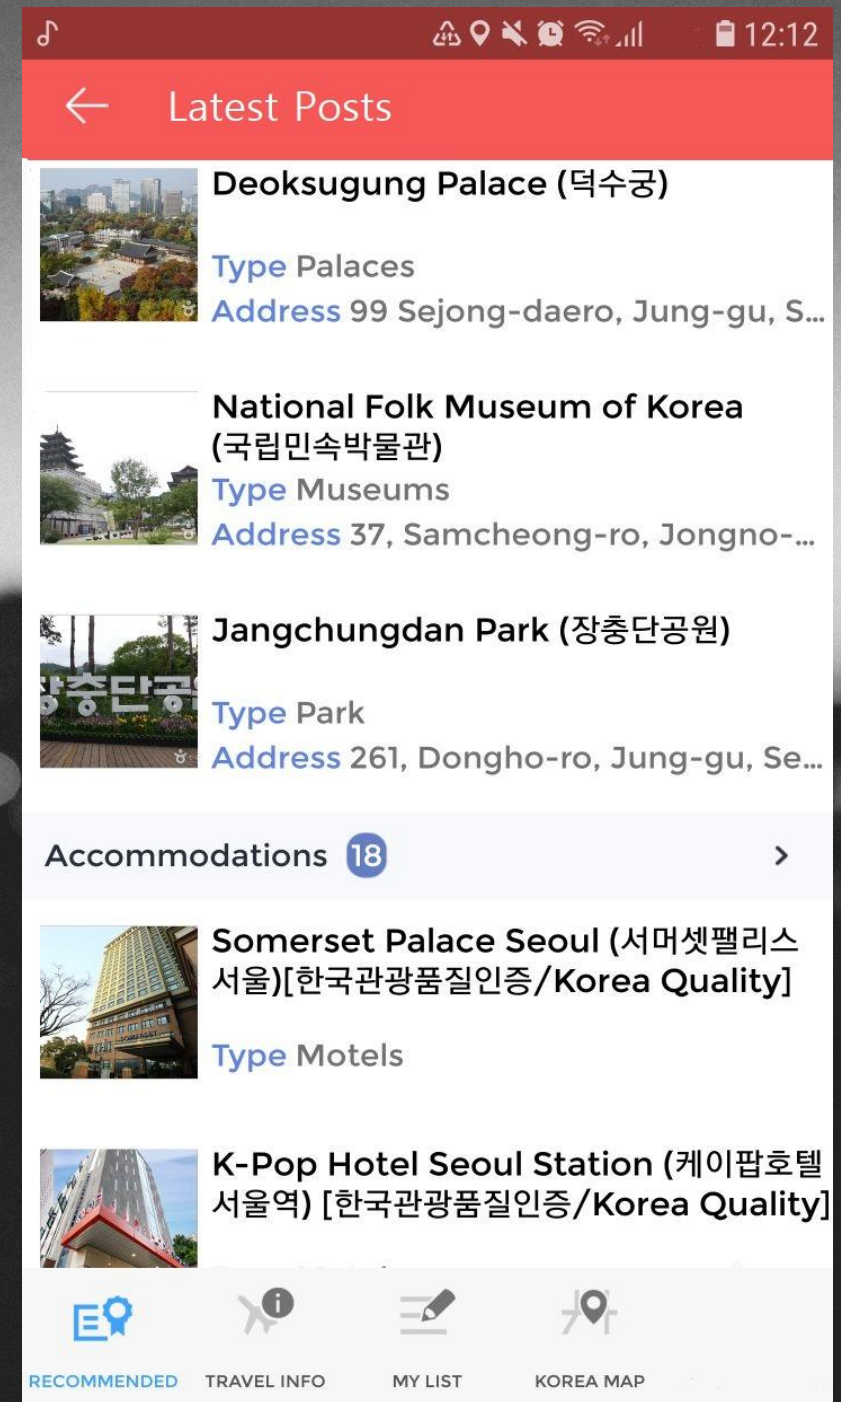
12:12

Latest Posts

Deoksugung Palace (덕수궁)
Type Palaces
Address 99 Sejong-daero, Jung-gu, S...

National Folk Museum of Korea (국립민속박물관)
Type Museums
Address 37, Samcheong-ro, Jongno-...

Jangchungdan Park (장충단공원)
장충단공
Type Park
Address 261, Dongho-ro, Jung-gu, Se...

Accommodations 18

Somerset Palace Seoul (서머셋팰리스 서울)[한국관광품질인증/Korea Quality]
Type Motels

K-Pop Hotel Seoul Station (케이팝호텔 서울역) [한국관광품질인증/Korea Quality]

RECOMMENDED TRAVEL INFO MY LIST KOREA MAP